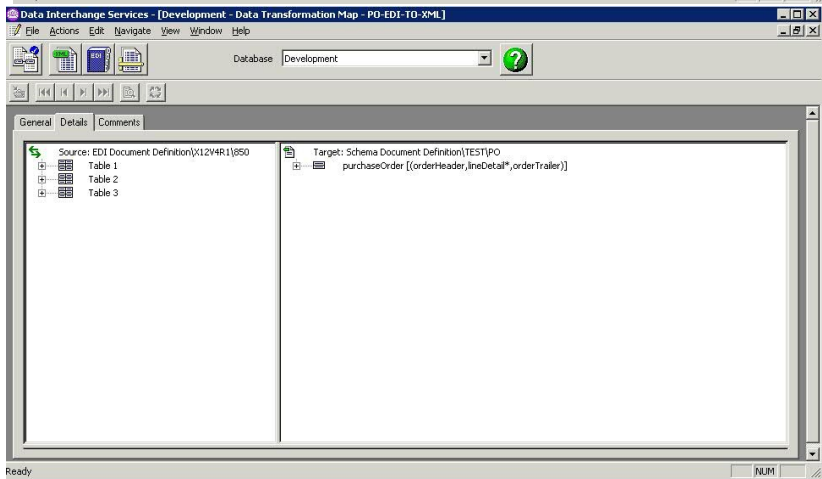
Data Interchange Services - [Development - Data Transformation Map - PO-EDI-TO-XML]

File Actions Edit Navigate View Window Help

EDI

Database Development

General Details Comments

Source: EDI Document Definition\X12V4R1\850
Table 1
Table 2
Table 3

Target: Schema Document Definition\TEST\PO
purchaseOrder [(orderHeader,lineDetail*,orderTrailer)]

Ready

NUM